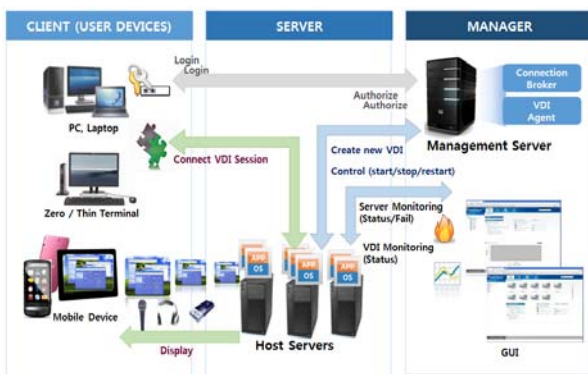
CLIENT (USER DEVICES)

SERVER

MANAGER

Login
Login

Authorize
Authorize

Connection Broker

VDI Agent

PC, Laptop

Management Server

Create new VDI

Connect VDI Session

Control (start/stop/restart)

Zero / Thin Terminal

Server Monitoring (Status/Fail)

VDI Monitoring (Status)

APP
OS

APP
OS

APP
OS

Mobile Device

Display

Host Servers

GUI